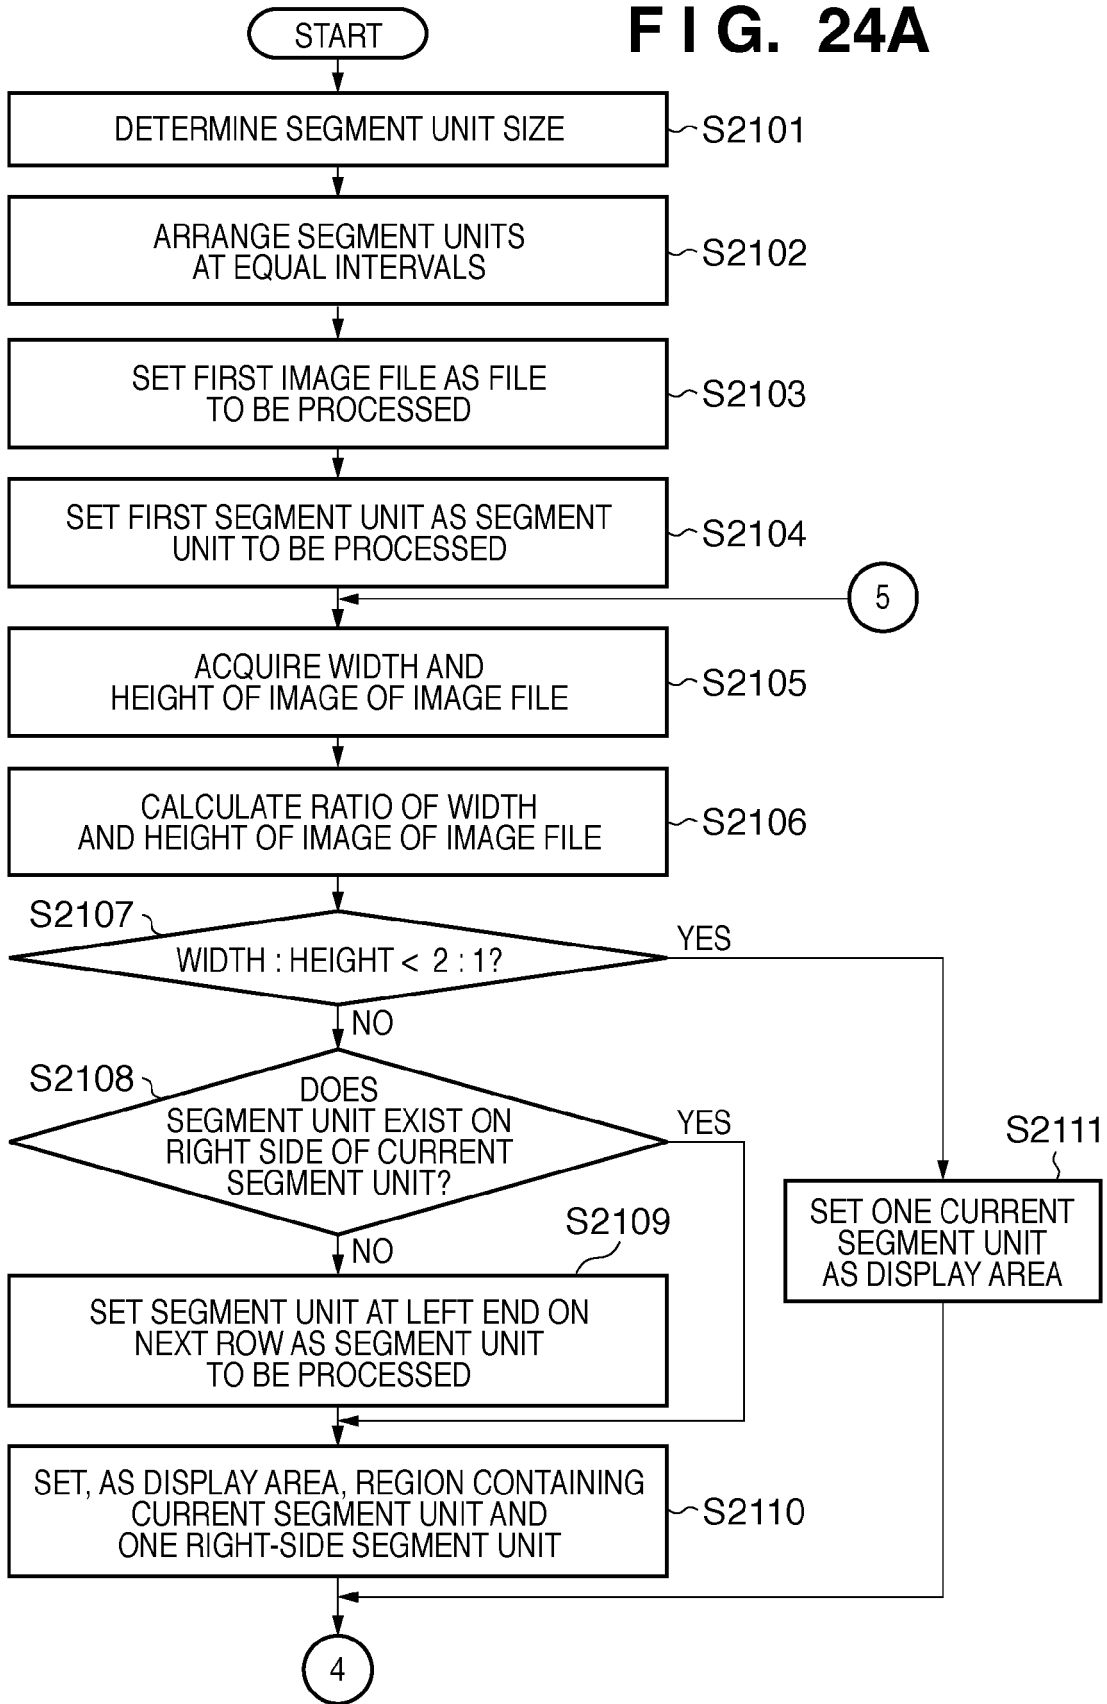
START

F I G. 24A

DETERMINE SEGMENT UNIT SIZE

S2101

ARRANGE SEGMENT UNITS AT EQUAL INTERVALS

S2102

SET FIRST IMAGE FILE AS FILE TO BE PROCESSED

S2103

SET FIRST SEGMENT UNIT AS SEGMENT UNIT TO BE PROCESSED

S2104

5

ACQUIRE WIDTH AND HEIGHT OF IMAGE OF IMAGE FILE

S2105

CALCULATE RATIO OF WIDTH AND HEIGHT OF IMAGE OF IMAGE FILE

S2106

S2107

WIDTH : HEIGHT < 2 : 1?

YES

NO

S2108

DOES SEGMENT UNIT EXIST ON RIGHT SIDE OF CURRENT SEGMENT UNIT?

YES

NO

S2109

SET SEGMENT UNIT AT LEFT END ON NEXT ROW AS SEGMENT UNIT TO BE PROCESSED

S2111

SET ONE CURRENT SEGMENT UNIT AS DISPLAY AREA

SET, AS DISPLAY AREA, REGION CONTAINING CURRENT SEGMENT UNIT AND ONE RIGHT-SIDE SEGMENT UNIT

S2110

4